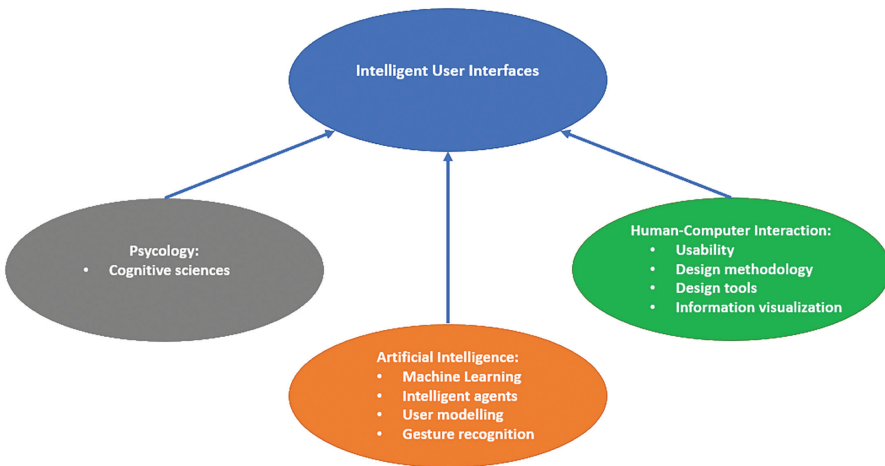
Intelligent User Interfaces

Psycology:
• Cognitive sciences

Human-Computer Interaction:
• Usability
• Design methodology
• Design tools
• Information visualization

Artificial Intelligence:
• Machine Learning
• Intelligent agents
• User modelling
• Gesture recognition